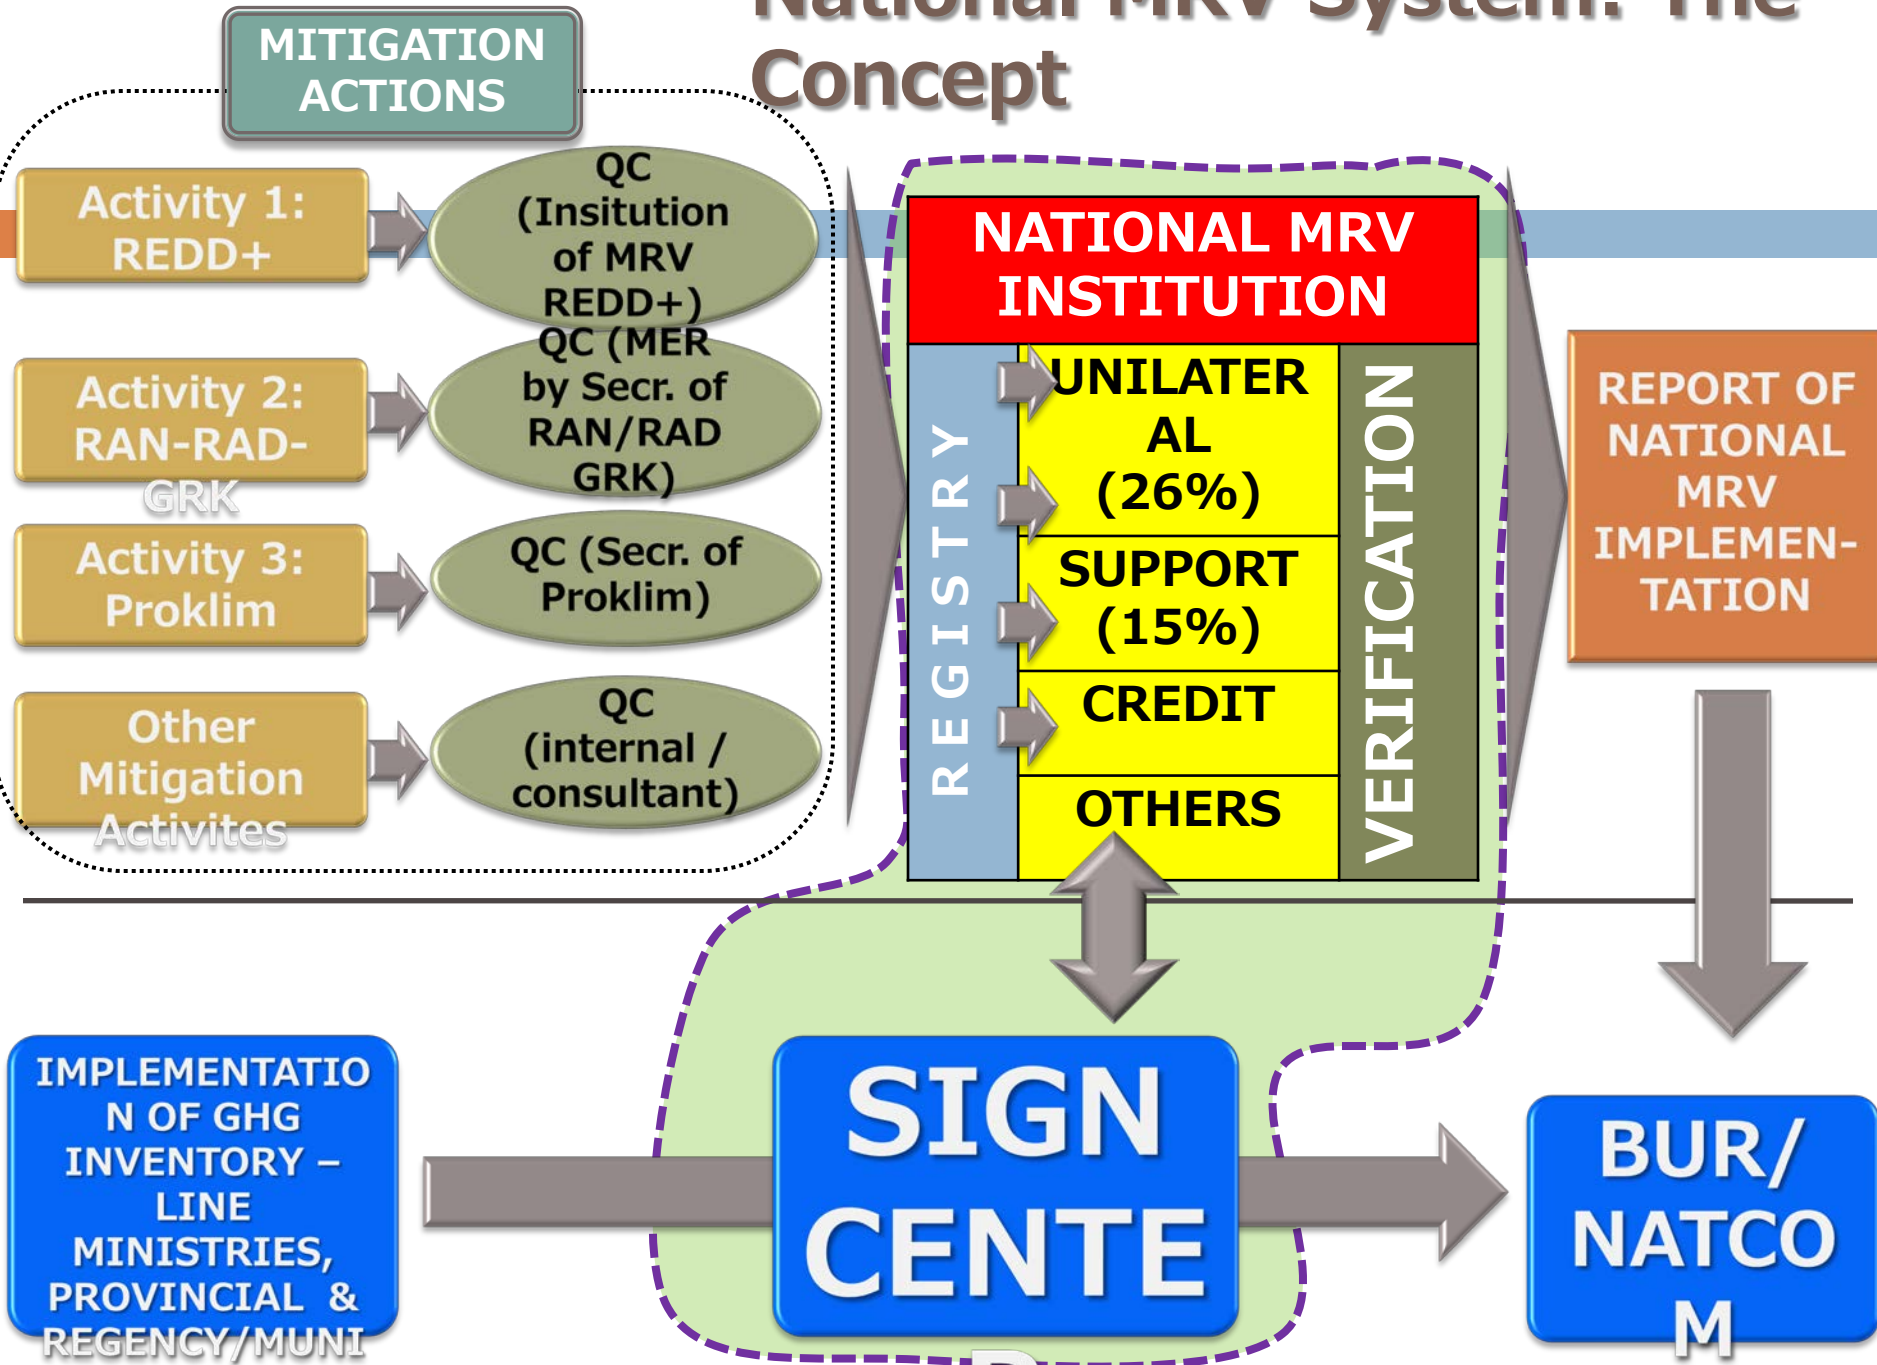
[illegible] MRV System: The Concept

MITIGATION ACTIONS

Activity 1: REDD+

QC (Insitution of MRV REDD+)

Activity 2: RAN-RAD-GRK

QC (MER by Secr. of RAN/RAD GRK)

Activity 3: Proklim

QC (Secr. of Proklim)

Other Mitigation Activites

QC (internal / consultant)

NATIONAL MRV INSTITUTION

REGISTRY

UNILATERAL (26%)

SUPPORT (15%)

CREDIT

OTHERS

VERIFICATION

REPORT OF NATIONAL MRV IMPLEMENTATION

IMPLEMENTATION OF GHG INVENTORY – LINE MINISTRIES, PROVINCIAL & REGENCY/MUNI

SIGN CENTE

BUR/ NATCOM